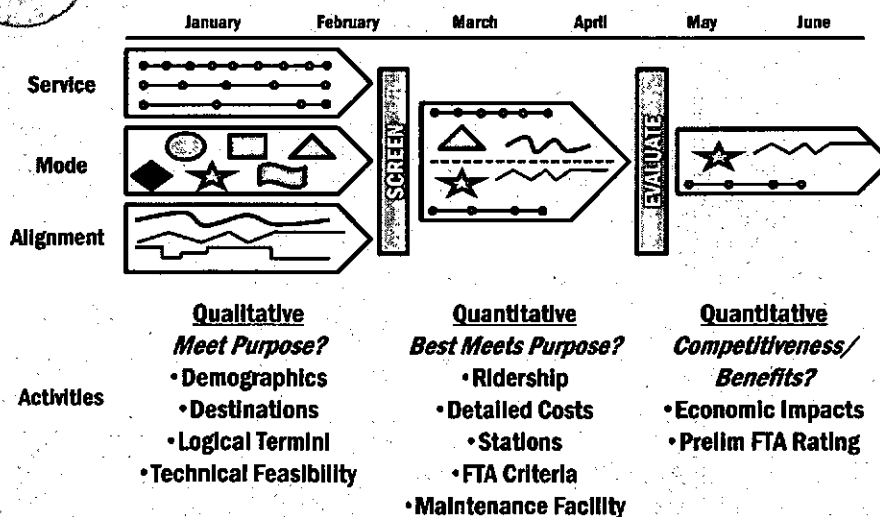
January February March April May June

Service

Mode

Alignment

SCREEN

EVALUATE

Activities

Qualitative
*Meet Purpose?*
• Demographics
• Destinations
• Logical Termini
• Technical Feasibility

Quantitative
*Best Meets Purpose?*
• Ridership
• Detailed Costs
• Stations
• FTA Criteria
• Maintenance Facility

Quantitative
*Competitiveness/ Benefits?*
• Economic Impacts
• Prelim FTA Rating